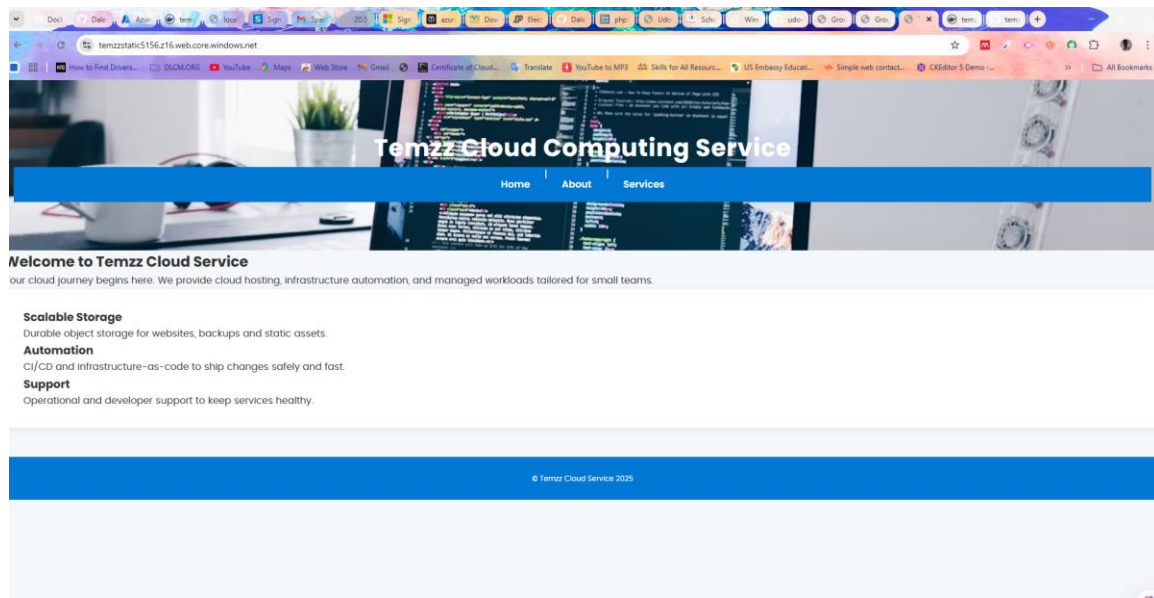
Doci | Dale | Azur | tem | loca | Sign | Spa | 2015 | Sign | azur | Dov | Elec | Dalc | php | Udo | Sch | Win | udo | Gro | Gro | tem | tem

temzzstatic5156.z16.web.core.windows.net

How to Find Drivers... | DLCM.ORG | YouTube | Maps | Web Store | Gmail | Certificate of Cloud... | Translate | YouTube to MP3 | Skills for All Resourc... | US Embassy Educati... | Simple web contact... | CKEditor 5 Demo -... | All Bookmarks

Temzz Cloud Computing Service

Home | About | Services

Welcome to Temzz Cloud Service

our cloud journey begins here. We provide cloud hosting, infrastructure automation, and managed workloads tailored for small teams.

Scalable Storage

Durable object storage for websites, backups and static assets.

Automation

CI/CD and infrastructure-as-code to ship changes safely and fast.

Support

Operational and developer support to keep services healthy.

© Temzz Cloud Service 2025